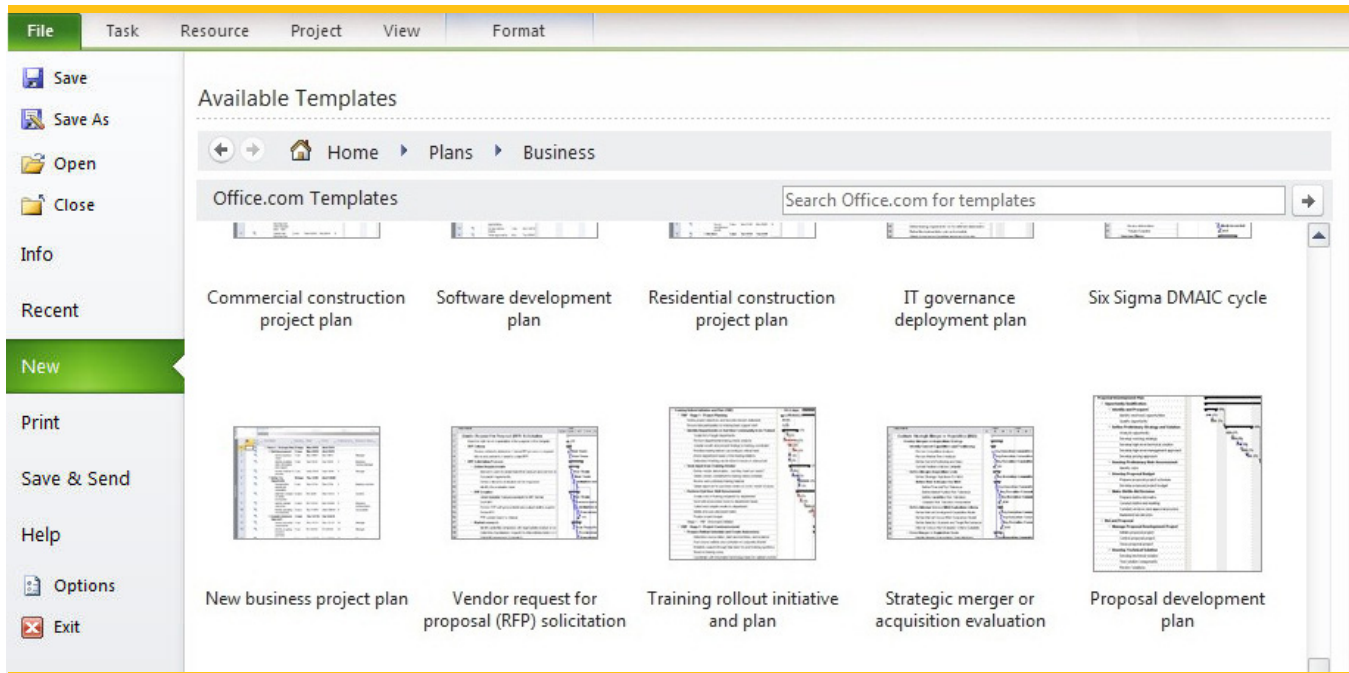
File Task Resource Project View Format

Save
Save As
Open
Close
Info
Recent
New
Print
Save & Send
Help
Options
Exit

Available Templates

Home Plans Business

Office.com Templates

Search Office.com for templates

Commercial construction project plan

Software development plan

Residential construction project plan

IT governance deployment plan

Six Sigma DMAIC cycle

New business project plan

Vendor request for proposal (RFP) solicitation

Training rollout initiative and plan

Strategic merger or acquisition evaluation

Proposal development plan